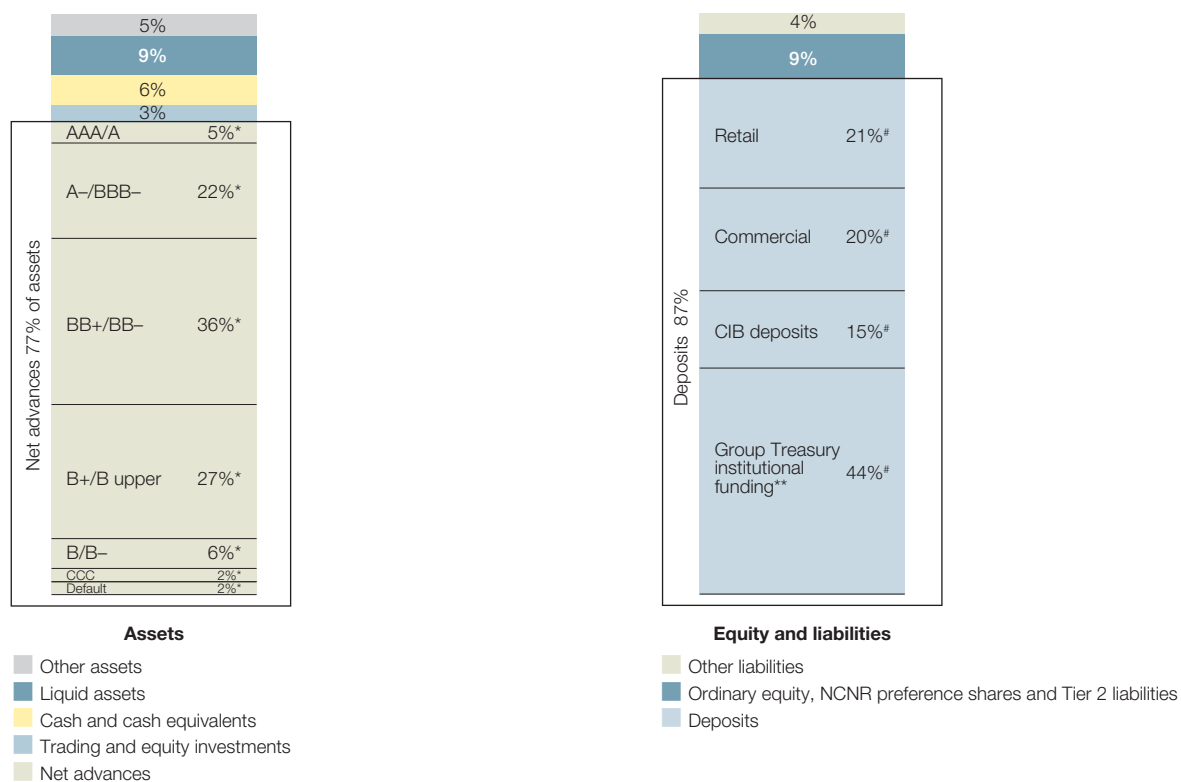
5%
9%
6%
3%
AAA/A 5%*
A–/BBB– 22%*
BB+/BB– 36%*
B+/B upper 27%*
B/B– 6%*
CCC 2%*
Default 2%*
Net advances 77% of assets

Assets

Other assets
Liquid assets
Cash and cash equivalents
Trading and equity investments
Net advances

4%
9%
Retail 21%#
Commercial 20%#
CIB deposits 15%#
Group Treasury institutional funding** 44%#
Deposits 87%

Equity and liabilities

Other liabilities
Ordinary equity, NCNR preference shares and Tier 2 liabilities
Deposits